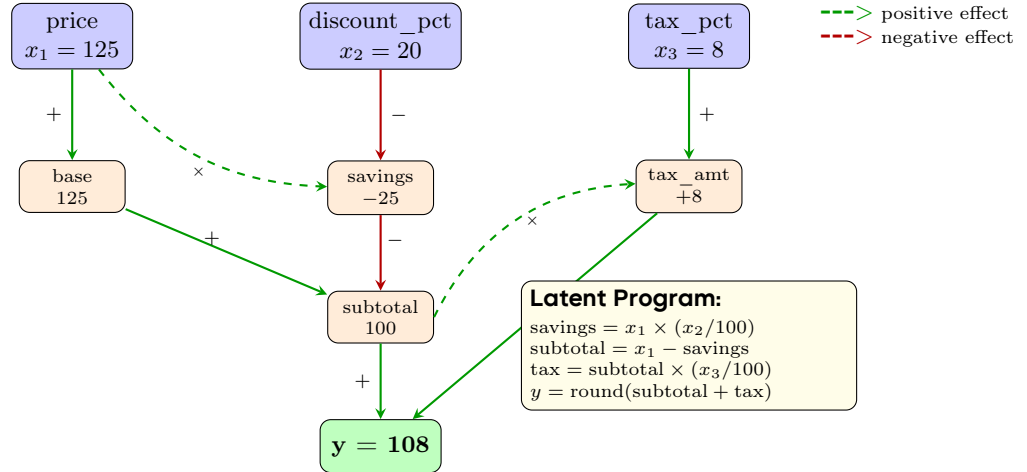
price
$x_1 = 125$

discount_pct
$x_2 = 20$

tax_pct
$x_3 = 8$

positive effect
negative effect

+

−

+

×

base
125

savings
−25

tax_amt
+8

+

−

×

subtotal
100

+

**Latent Program:**
savings = $x_1 \times (x_2/100)$
subtotal = $x_1$ − savings
tax = subtotal $\times (x_3/100)$
$y$ = round(subtotal + tax)

**y = 108**